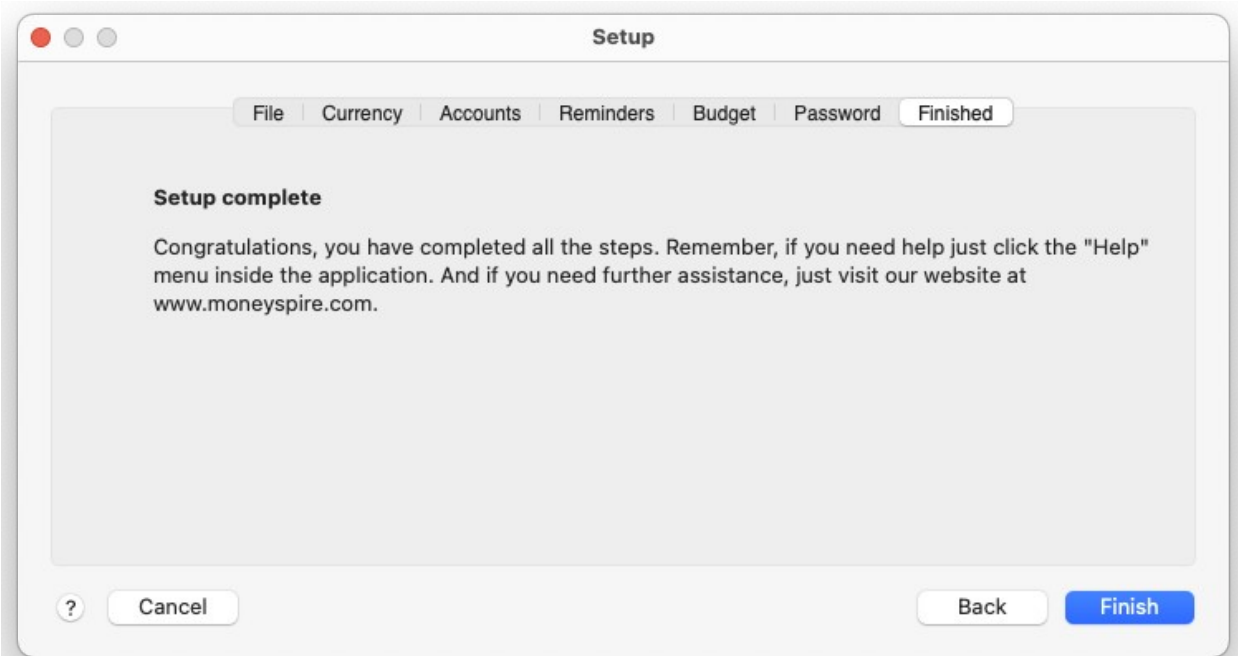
Setup

File | Currency | Accounts | Reminders | Budget | Password | Finished

Setup complete

Congratulations, you have completed all the steps. Remember, if you need help just click the "Help" menu inside the application. And if you need further assistance, just visit our website at www.moneyspire.com.

?

Cancel

Back

Finish